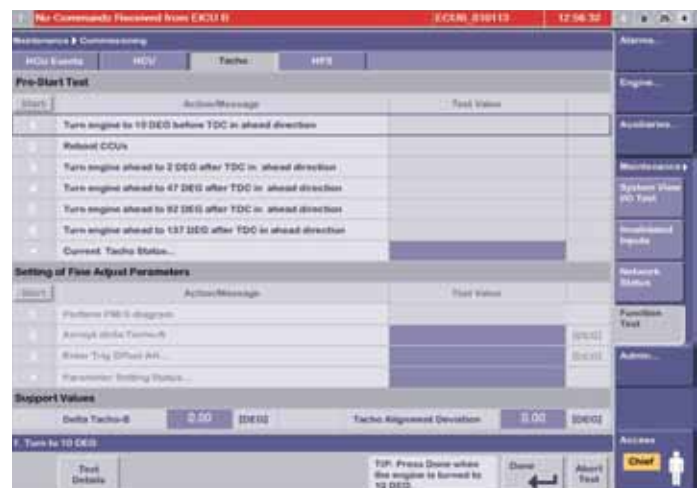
No Commands Received from EICU B

ECUB_010113

12:56:32

Maintenance ▸ Commissioning

HCU Events

HCV

Tacho

HPS

Pre-Start Test

Start

Action/Message

Test Value

Turn engine to 10 DEG before TDC in ahead direction

Reboot CCUs

Turn engine ahead to 2 DEG after TDC in ahead direction

Turn engine ahead to 47 DEG after TDC in ahead direction

Turn engine ahead to 92 DEG after TDC in ahead direction

Turn engine ahead to 137 DEG after TDC in ahead direction

Current Tacho Status...

Setting of Fine Adjust Parameters

Start

Action/Message

Test Value

Perform PMI-S diagram

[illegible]

[DEG]

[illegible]

[DEG]

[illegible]

Support Values

Delta Tacho-B

0.00

[DEG]

Tacho Alignment Deviation

0.00

[DEG]

1. Turn to 10 DEG

Test Details

TIP: Press Done when the engine is turned to 10 DEG

Done

Abort Test

Alarms...

Engine...

Auxiliaries...

Maintenance ▸

System View I/O Test

Invalidated Inputs

Network Status

Function Test

Admin...

Access

Chief